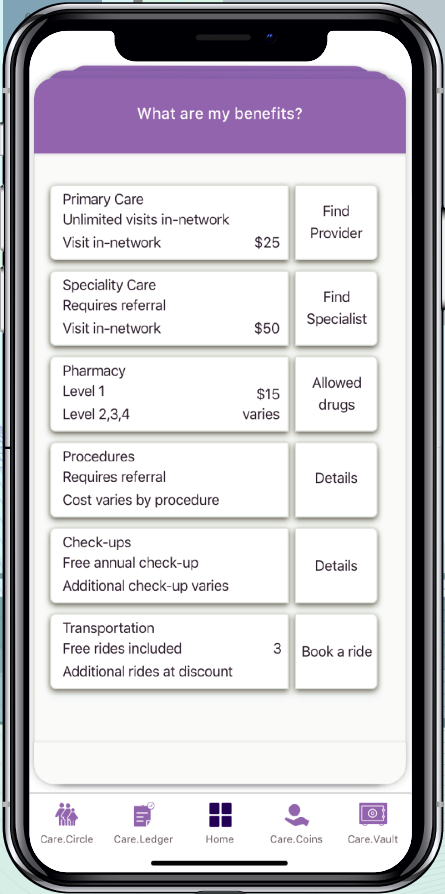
What are my benefits?

Primary Care
Unlimited visits in-network
Visit in-network $25

Find Provider

Speciality Care
Requires referral
Visit in-network $50

Find Specialist

Pharmacy
Level 1 $15
Level 2,3,4 varies

Allowed drugs

Procedures
Requires referral
Cost varies by procedure

Details

Check-ups
Free annual check-up
Additional check-up varies

Details

Transportation
Free rides included 3
Additional rides at discount

Book a ride

Care.Circle
Care.Ledger
Home
Care.Coins
Care.Vault